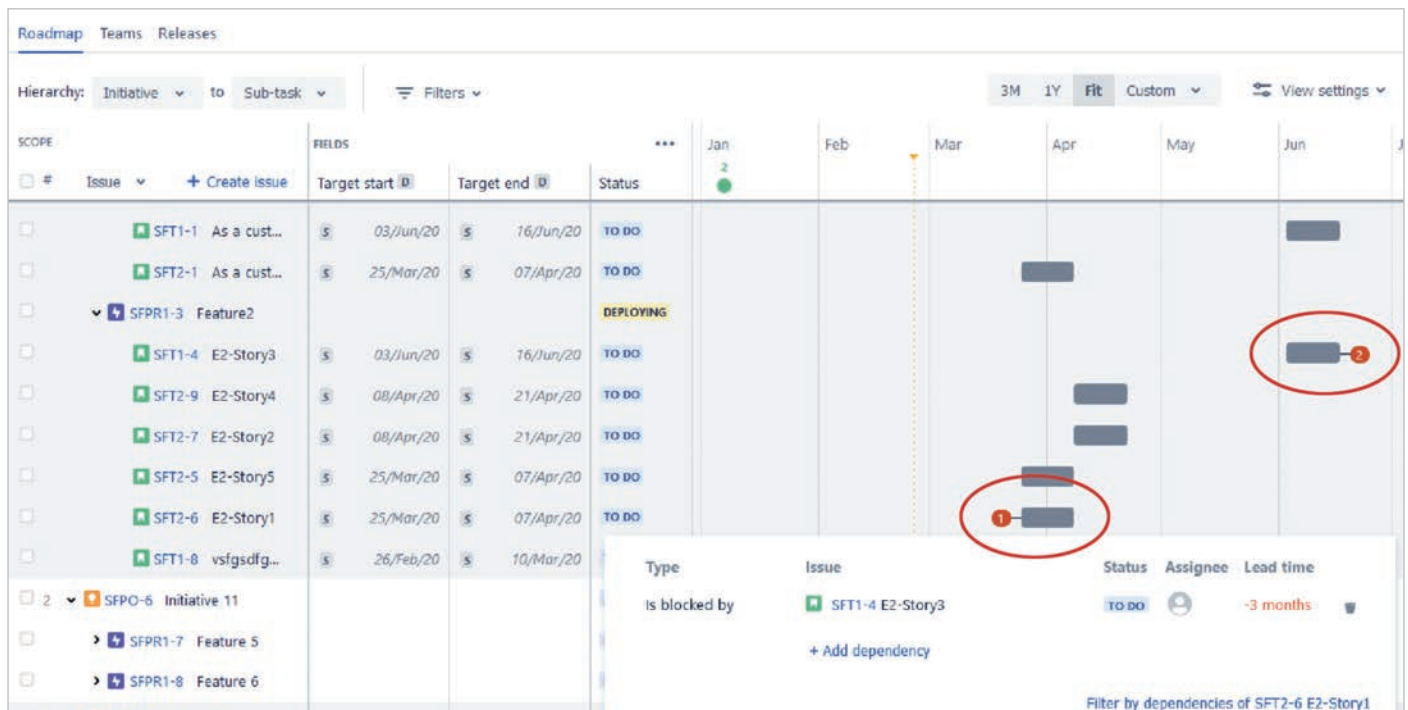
Roadmap Teams Releases

Hierarchy: Initiative to Sub-task Filters

3M 1Y Fit Custom View settings

SCOPE

FIELDS

# Issue + Create issue

Target start D Target end D Status

Jan Feb Mar Apr May Jun

2

| | Issue | Target start | Target end | Status |
|---|---|---|---|---|
| | SFT1-1 As a cust... | S 03/Jun/20 | S 16/Jun/20 | TO DO |
| | SFT2-1 As a cust... | S 25/Mar/20 | S 07/Apr/20 | TO DO |
| | SFPR1-3 Feature2 | | | DEPLOYING |
| | SFT1-4 E2-Story3 | S 03/Jun/20 | S 16/Jun/20 | TO DO |
| | SFT2-9 E2-Story4 | S 08/Apr/20 | S 21/Apr/20 | TO DO |
| | SFT2-7 E2-Story2 | S 08/Apr/20 | S 21/Apr/20 | TO DO |
| | SFT2-5 E2-Story5 | S 25/Mar/20 | S 07/Apr/20 | TO DO |
| | SFT2-6 E2-Story1 | S 25/Mar/20 | S 07/Apr/20 | TO DO |
| | SFT1-8 vsfgsdfg... | S 26/Feb/20 | S 10/Mar/20 | |
| 2 | SFPO-6 Initiative 11 | | | |
| | SFPR1-7 Feature 5 | | | |
| | SFPR1-8 Feature 6 | | | |

2

1

| Type | Issue | Status | Assignee | Lead time |
|---|---|---|---|---|
| Is blocked by | SFT1-4 E2-Story3 | TO DO | | -3 months |

+ Add dependency

Filter by dependencies of SFT2-6 E2-Story1